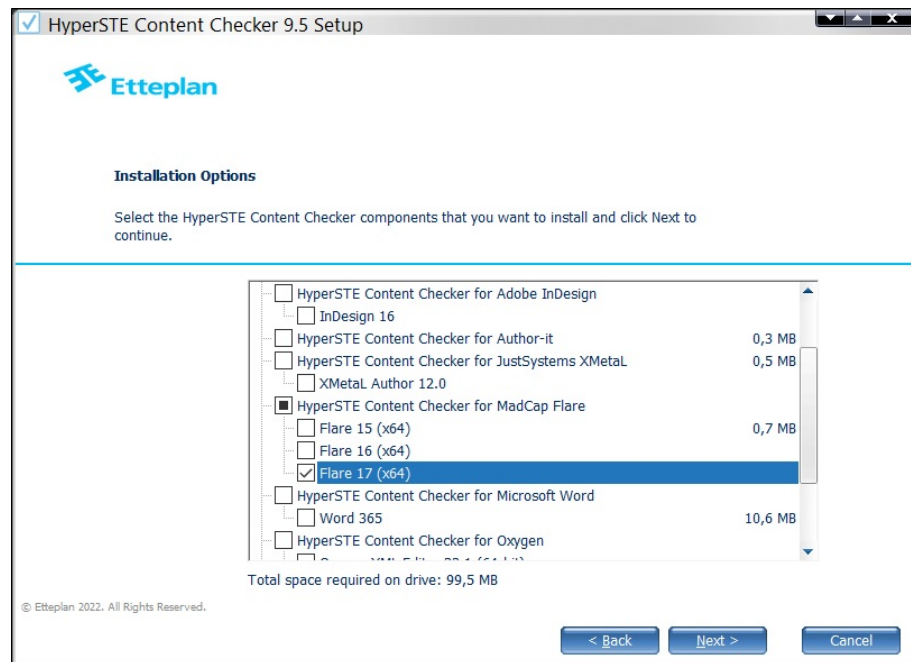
HyperSTE Content Checker 9.5 Setup

Etteplan

Installation Options

Select the HyperSTE Content Checker components that you want to install and click Next to continue.

HyperSTE Content Checker for Adobe InDesign
InDesign 16
HyperSTE Content Checker for Author-it 0,3 MB
HyperSTE Content Checker for JustSystems XMetaL 0,5 MB
XMetaL Author 12.0
HyperSTE Content Checker for MadCap Flare
Flare 15 (x64) 0,7 MB
Flare 16 (x64)
Flare 17 (x64)
HyperSTE Content Checker for Microsoft Word
Word 365 10,6 MB
HyperSTE Content Checker for Oxygen
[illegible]

Total space required on drive: 99,5 MB

© Etteplan 2022. All Rights Reserved.

< Back Next > Cancel